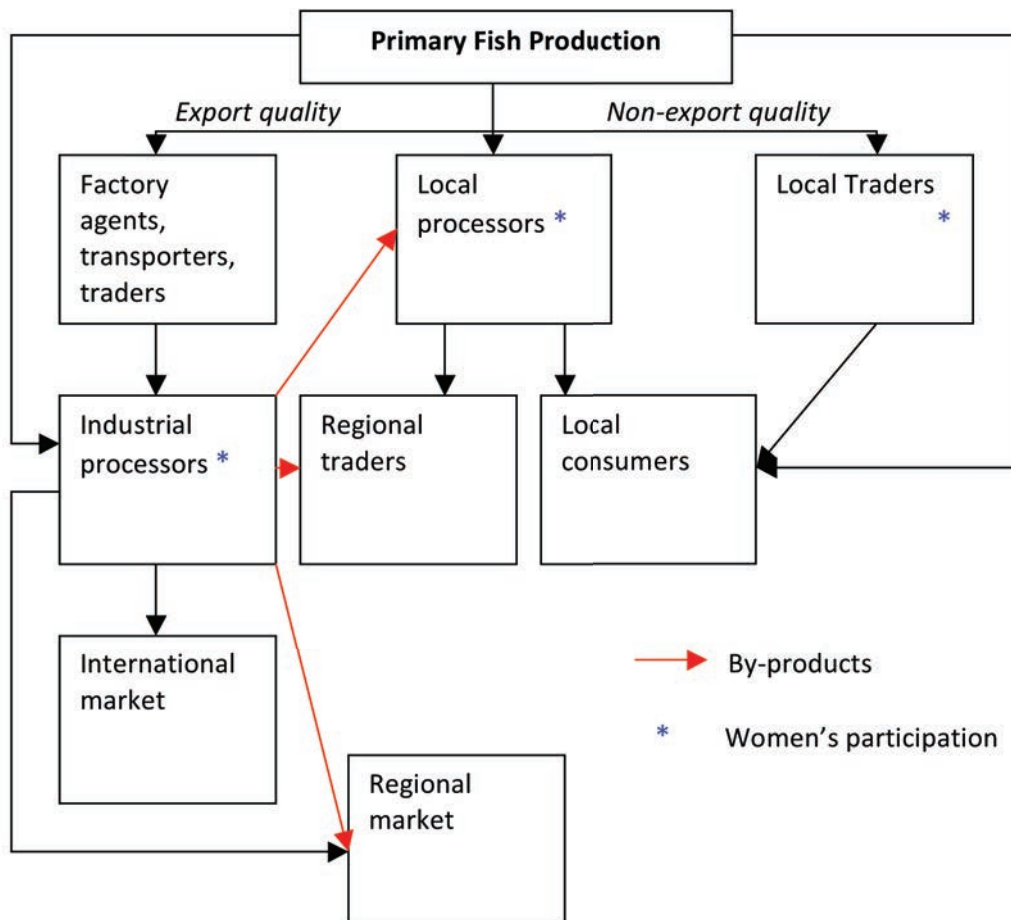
Primary Fish Production

*Export quality*

*Non-export quality*

Factory agents, transporters, traders

Local processors *

Local Traders *

Industrial processors *

Regional traders

Local consumers

International market

Regional market

By-products

* Women's participation